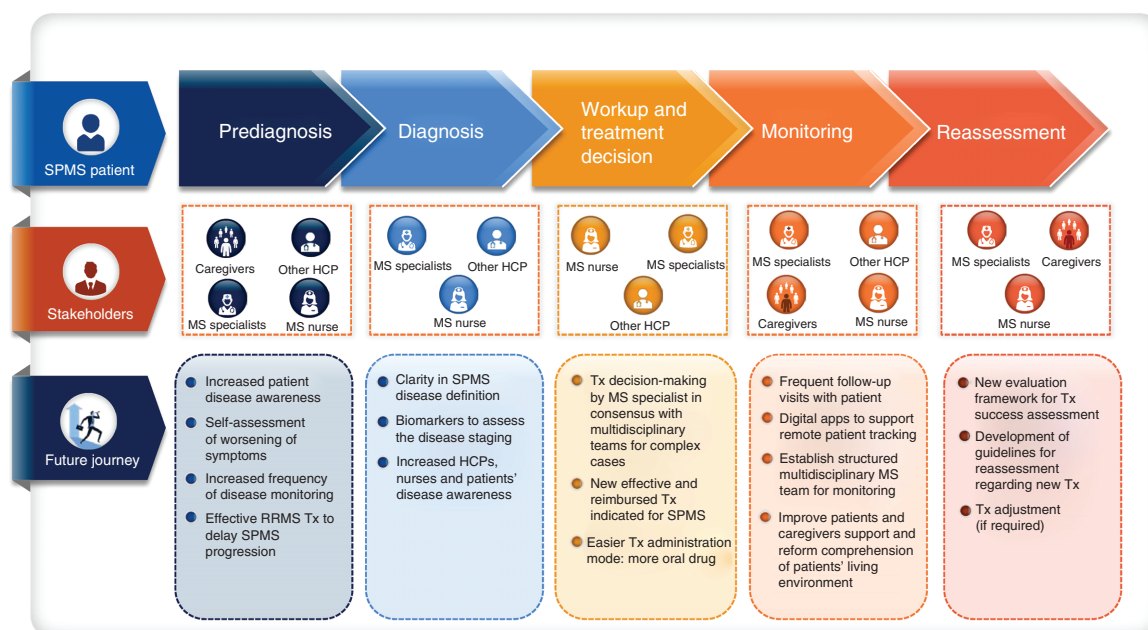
SPMS patient

Prediagnosis

Diagnosis

Workup and treatment decision

Monitoring

Reassessment

Stakeholders

Caregivers
Other HCP
MS specialists
MS nurse

MS specialists
Other HCP
MS nurse

MS nurse
MS specialists
Other HCP

MS specialists
Other HCP
Caregivers
MS nurse

MS specialists
Caregivers
MS nurse

Future journey

Increased patient disease awareness
Self-assessment of worsening of symptoms
Increased frequency of disease monitoring
Effective RRMS Tx to delay SPMS progression

Clarity in SPMS disease definition
Biomarkers to assess the disease staging
Increased HCPs, nurses and patients' disease awareness

Tx decision-making by MS specialist in consensus with multidisciplinary teams for complex cases
New effective and reimbursed Tx indicated for SPMS
Easier Tx administration mode: more oral drug

Frequent follow-up visits with patient
Digital apps to support remote patient tracking
Establish structured multidisciplinary MS team for monitoring
Improve patients and caregivers support and reform comprehension of patients' living environment

New evaluation framework for Tx success assessment
Development of guidelines for reassessment regarding new Tx
Tx adjustment (if required)